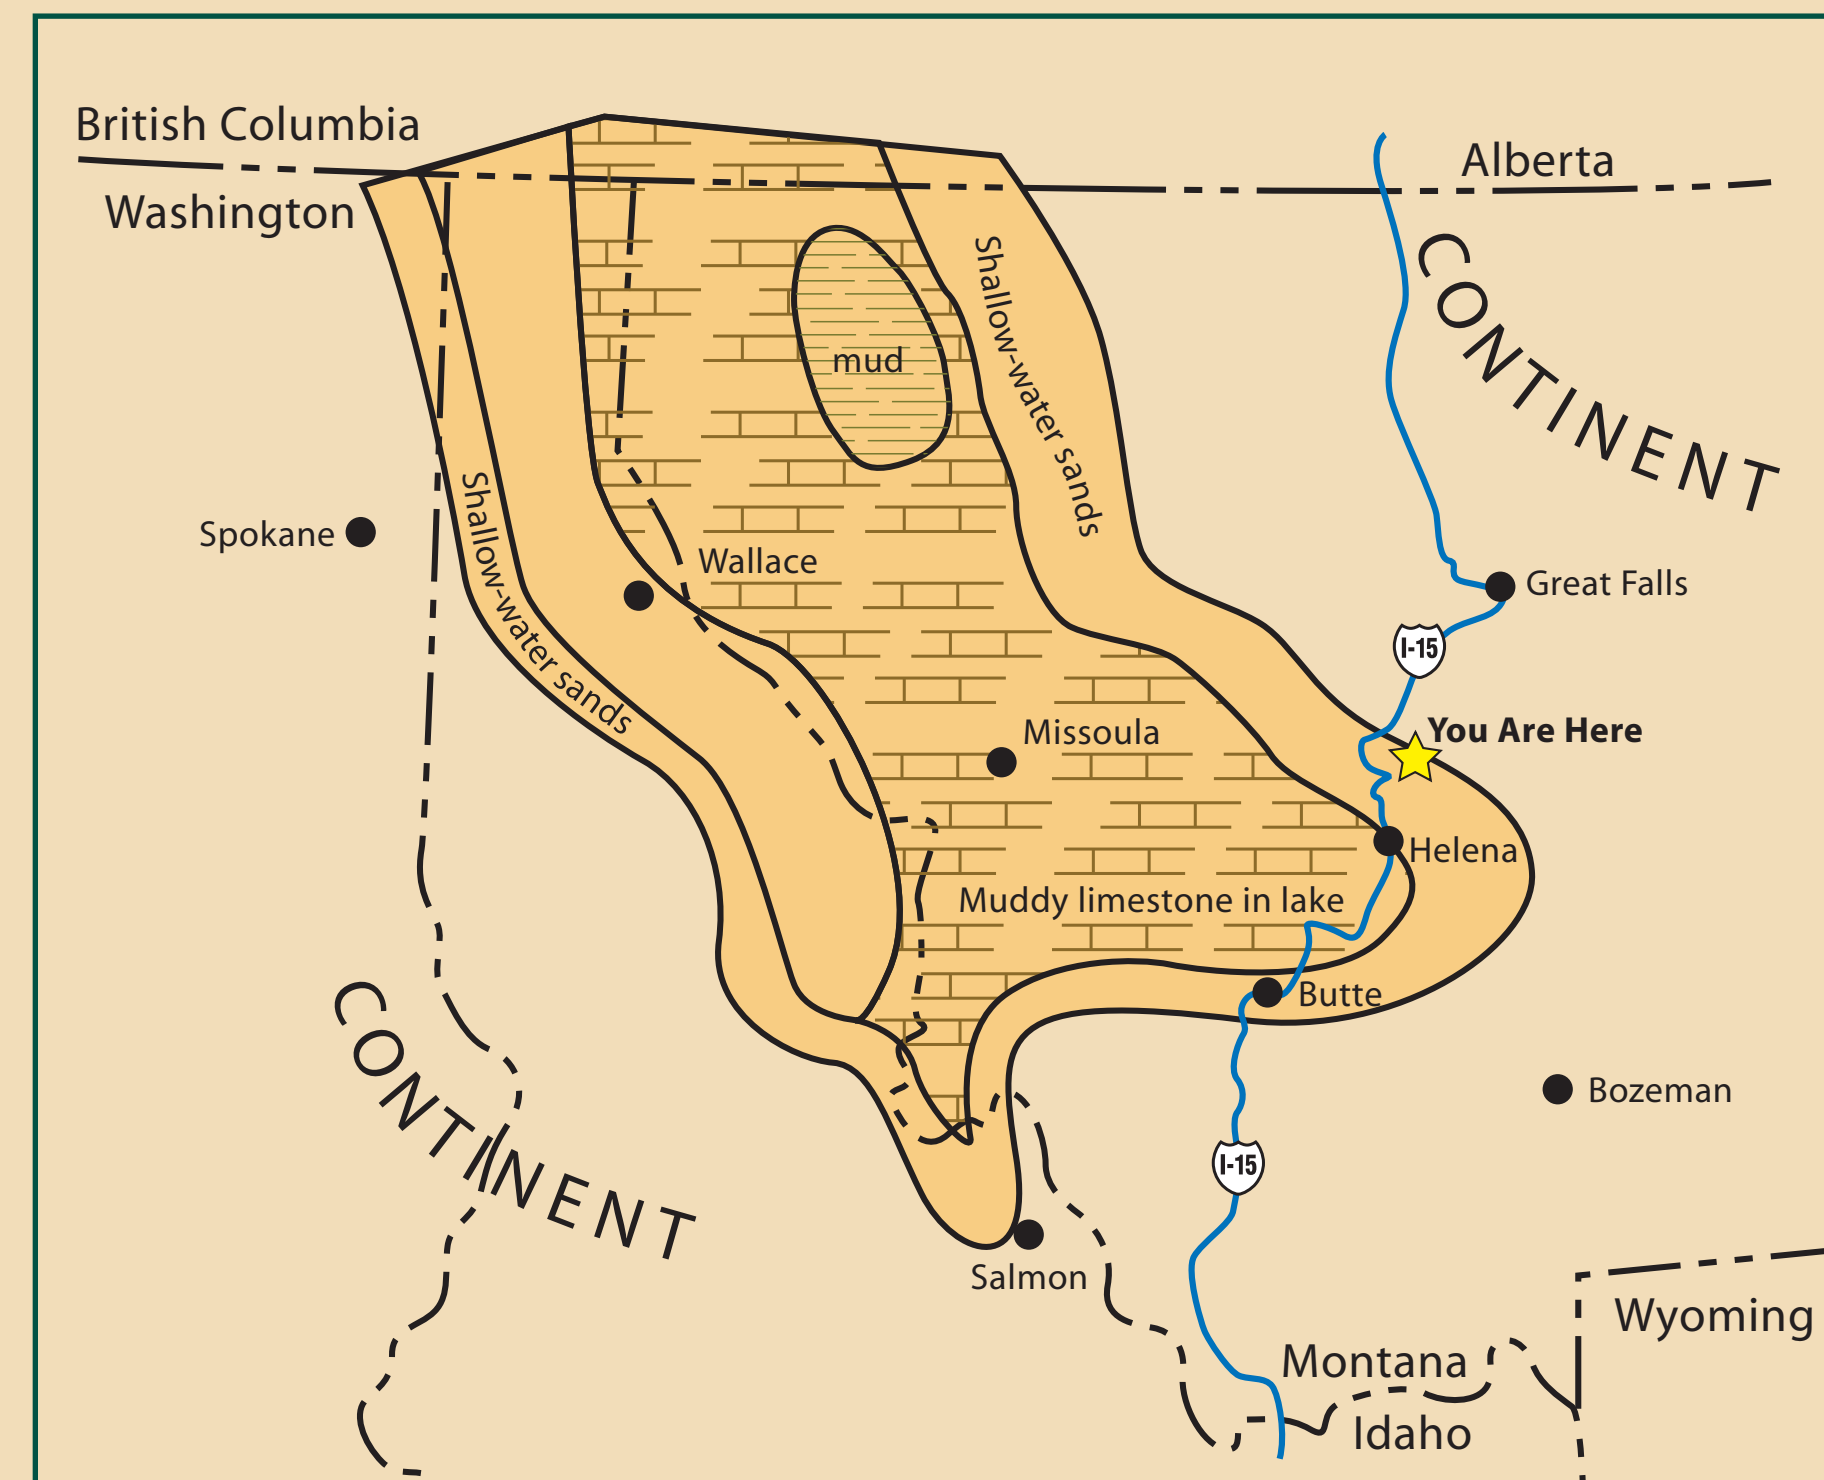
British Columbia

Washington

Alberta

CONTINENT

Shallow-water sands

mud

Spokane

Shallow-water sands

Wallace

Great Falls

I-15

You Are Here

Missoula

Helena

Muddy limestone in lake

Butte

Bozeman

CONTINENT

I-15

Salmon

Wyoming

Montana

Idaho